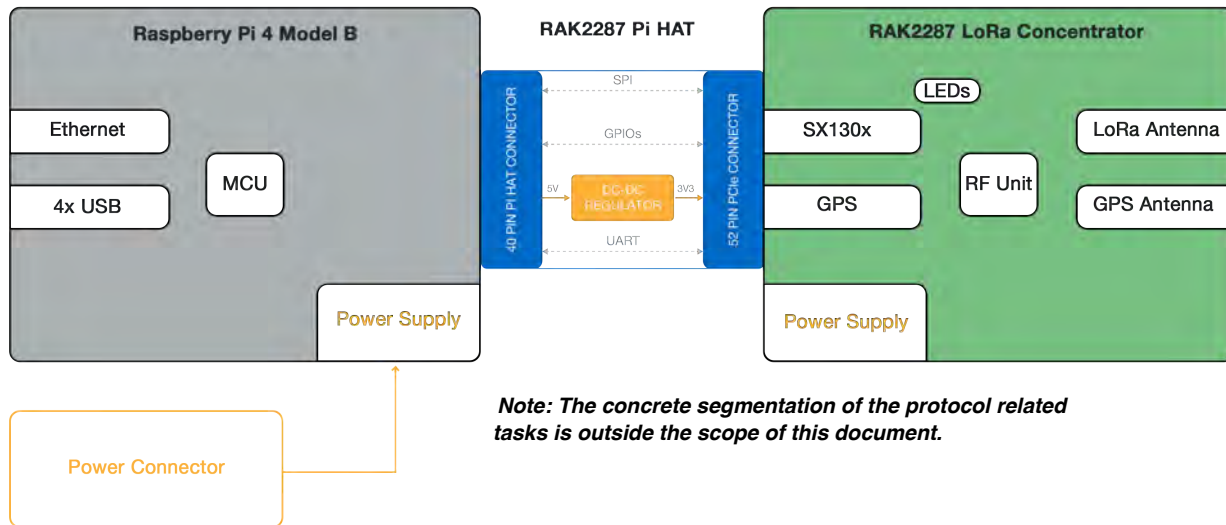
Raspberry Pi 4 Model B

Ethernet

4x USB

MCU

Power Supply

RAK2287 Pi HAT

40 PIN Pi HAT CONNECTOR

SPI

GPIOs

5V

DC-DC REGULATOR

3V3

UART

52 PIN PCIe CONNECTOR

RAK2287 LoRa Concentrator

LEDs

SX130x

GPS

RF Unit

LoRa Antenna

GPS Antenna

Power Supply

Power Connector

Note: The concrete segmentation of the protocol related tasks is outside the scope of this document.